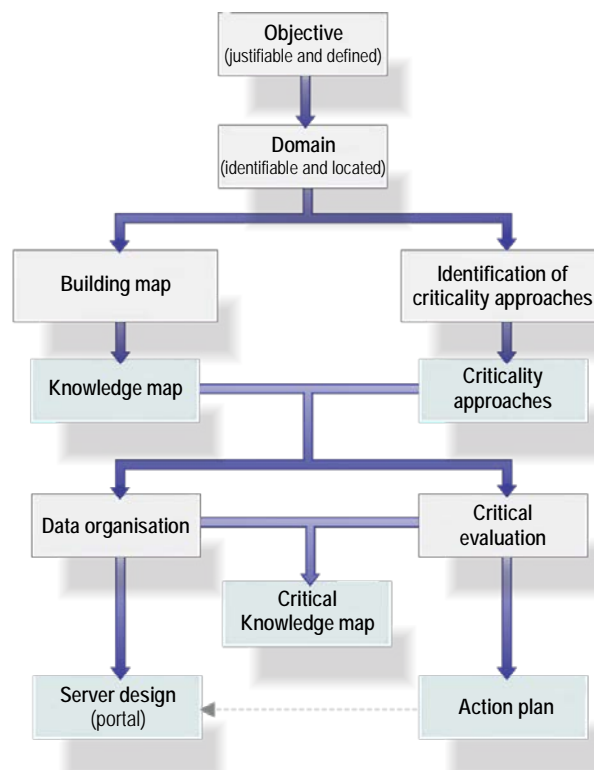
Objective
(justifiable and defined)

Domain
(identifiable and located)

Building map

Identification of criticality approaches

Knowledge map

Criticality approaches

Data organisation

Critical evaluation

Critical Knowledge map

Server design
(portal)

Action plan